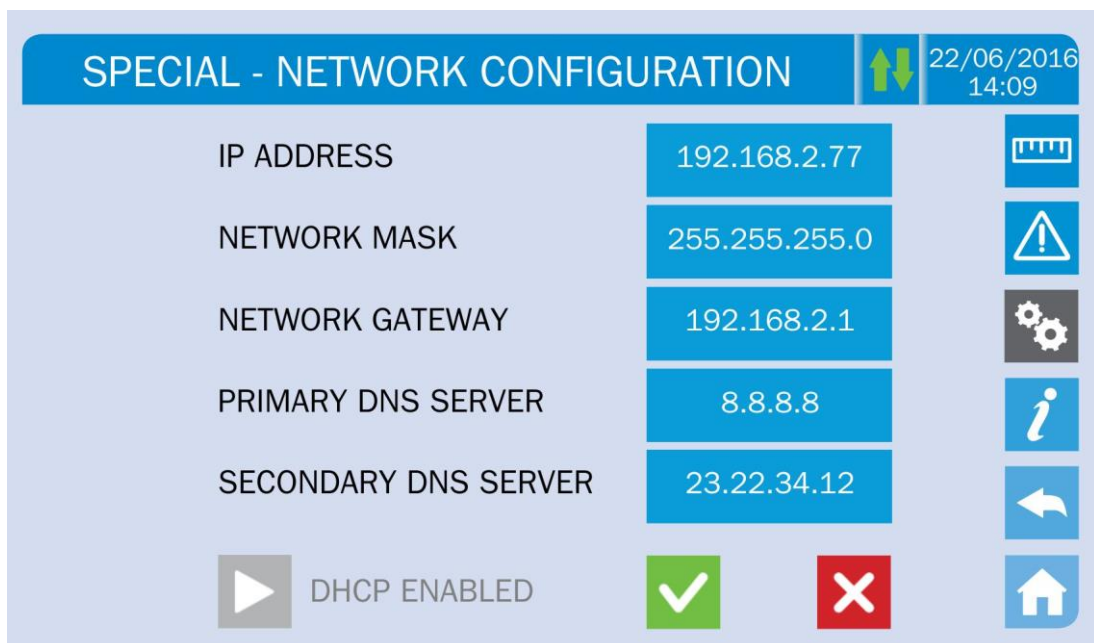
SPECIAL - NETWORK CONFIGURATION

22/06/2016
14:09

IP ADDRESS 192.168.2.77

NETWORK MASK 255.255.255.0

NETWORK GATEWAY 192.168.2.1

PRIMARY DNS SERVER 8.8.8.8

SECONDARY DNS SERVER 23.22.34.12

DHCP ENABLED